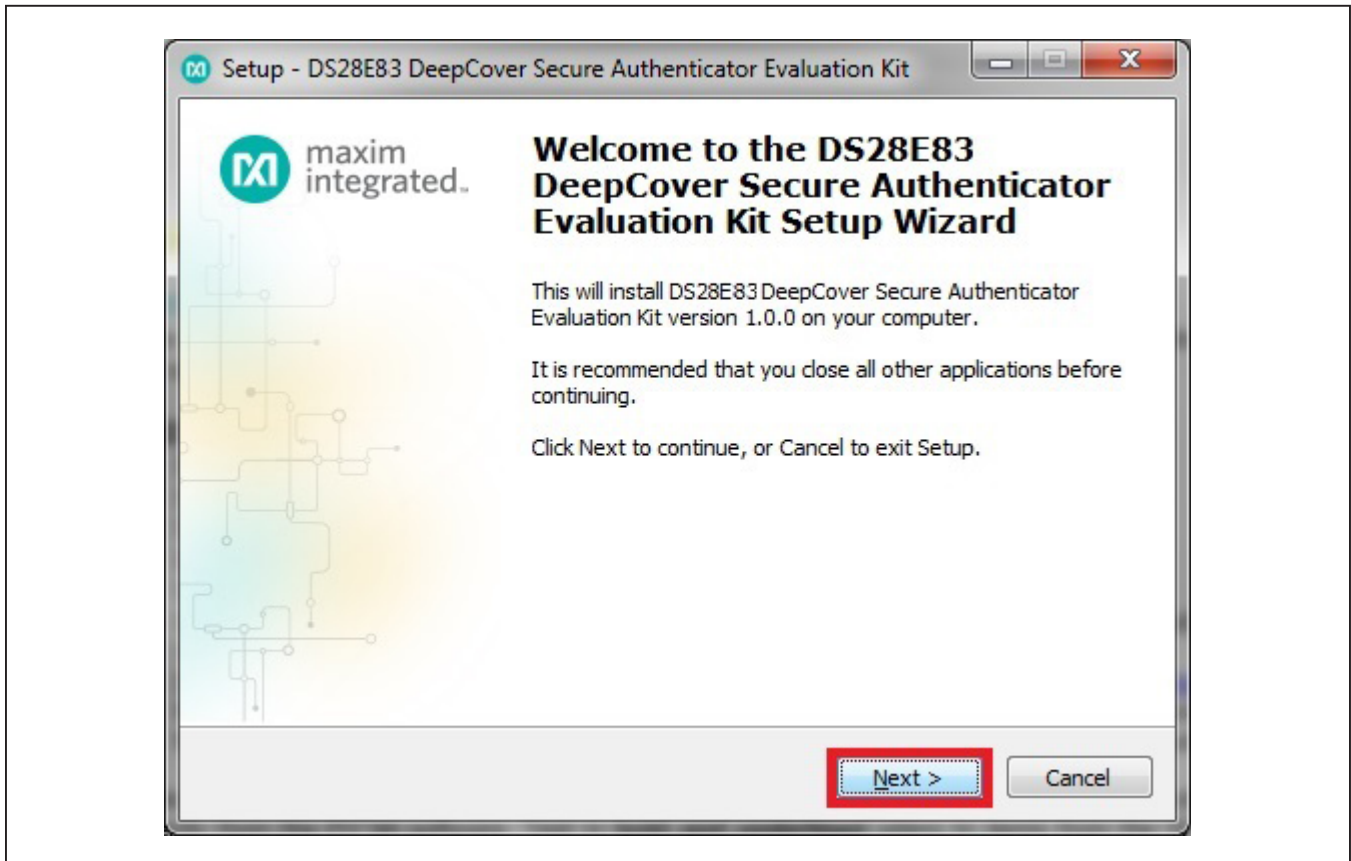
Setup - DS28E83 DeepCover Secure Authenticator Evaluation Kit

maxim integrated.

Welcome to the DS28E83 DeepCover Secure Authenticator Evaluation Kit Setup Wizard

This will install DS28E83 DeepCover Secure Authenticator Evaluation Kit version 1.0.0 on your computer.

It is recommended that you close all other applications before continuing.

Click Next to continue, or Cancel to exit Setup.

Next >

Cancel